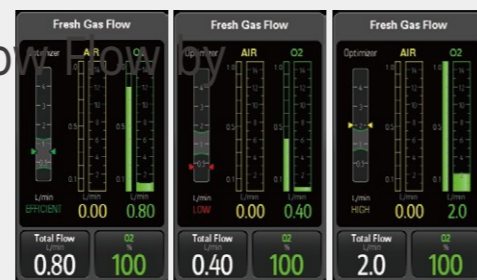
ow Flow by

Fresh Gas Flow
Optimizer
AIR
O2
L/min
EFFICIENT
L/min
0.00
L/min
0.80
Total Flow
L/min
0.80
O2
%
100

Fresh Gas Flow
Optimizer
AIR
O2
L/min
LOW
L/min
0.00
L/min
0.40
Total Flow
L/min
0.40
O2
%
100

Fresh Gas Flow
Optimizer
AIR
O2
L/min
HIGH
L/min
0.00
L/min
2.0
Total Flow
L/min
2.0
O2
%
100